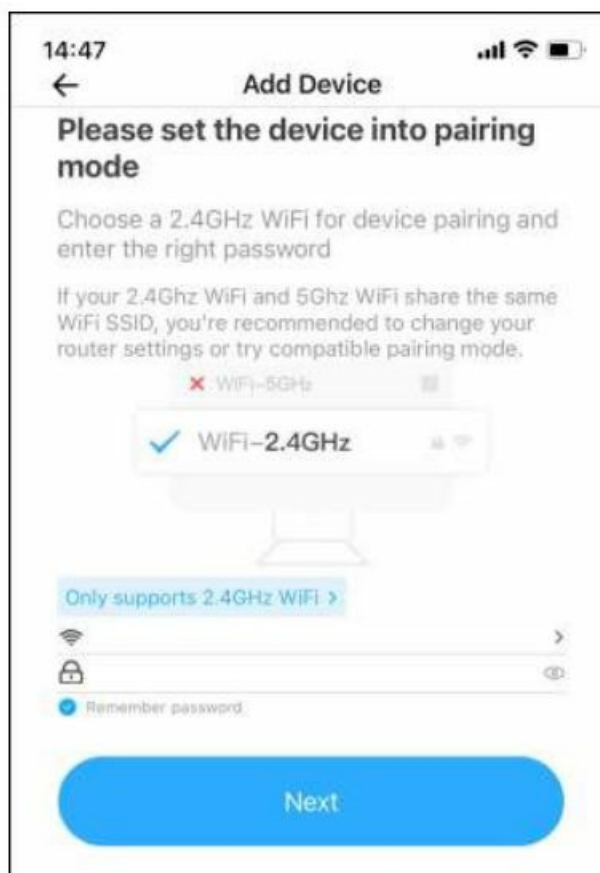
14:47

Add Device

Please set the device into pairing mode

Choose a 2.4GHz WiFi for device pairing and enter the right password

If your 2.4Ghz WiFi and 5Ghz WiFi share the same WiFi SSID, you're recommended to change your router settings or try compatible pairing mode.

WiFi-5GHz

WiFi-2.4GHz

Only supports 2.4GHz WiFi >

Remember password

Next